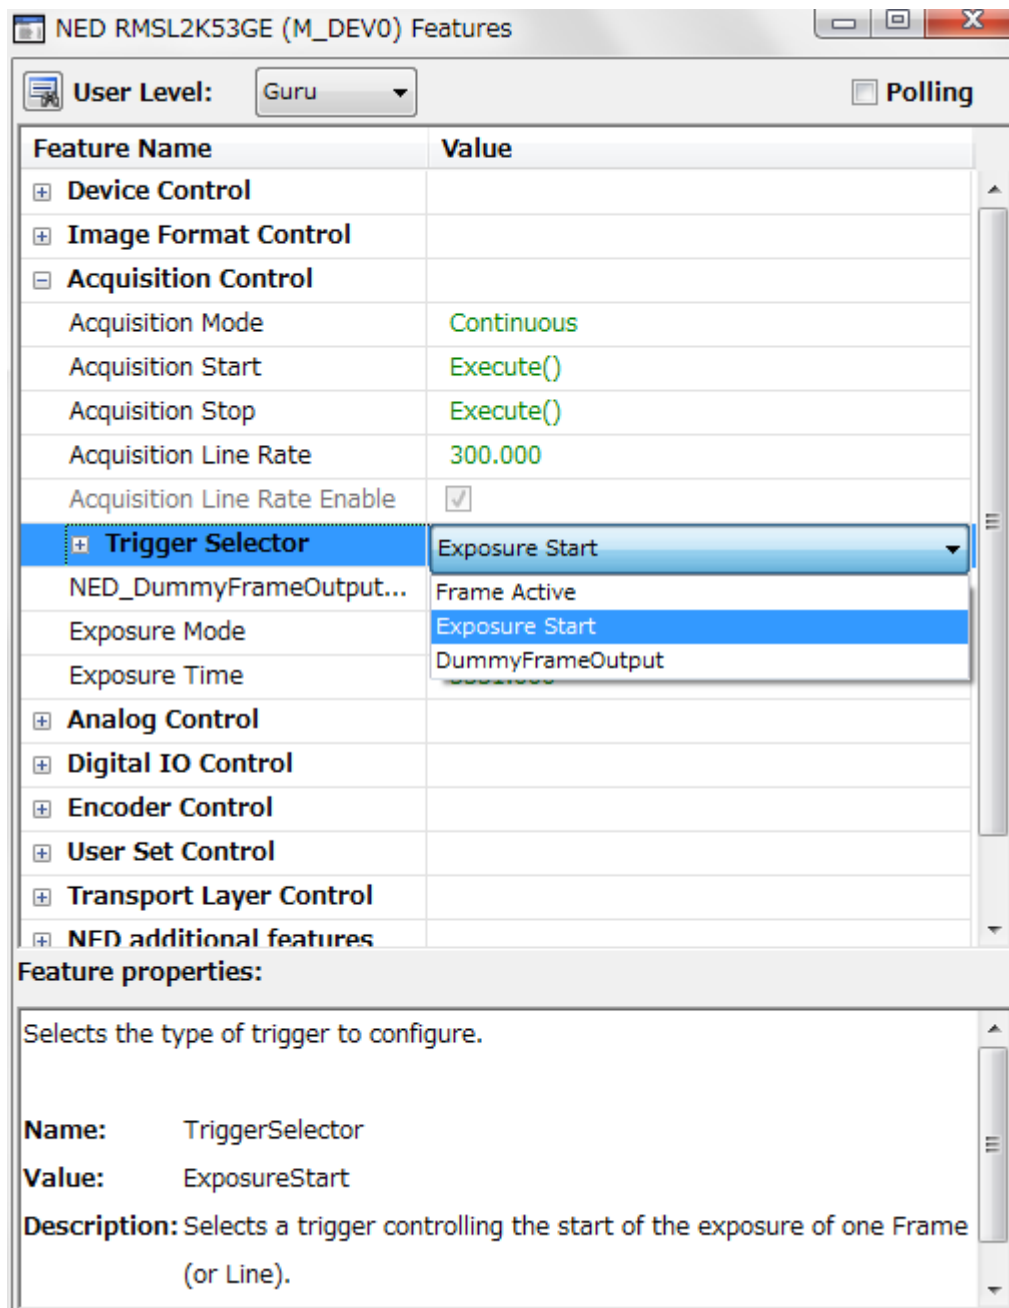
NED RMSL2K53GE (M_DEV0) Features

User Level: Guru

Polling

| Feature Name | Value |
|---|---|
| ⊞ Device Control | |
| ⊞ Image Format Control | |
| ⊟ Acquisition Control | |
| Acquisition Mode | Continuous |
| Acquisition Start | Execute() |
| Acquisition Stop | Execute() |
| Acquisition Line Rate | 300.000 |
| Acquisition Line Rate Enable | |
| ⊞ Trigger Selector | Exposure Start |
| NED_DummyFrameOutput... | Frame Active |
| Exposure Mode | Exposure Start |
| Exposure Time | DummyFrameOutput |
| ⊞ Analog Control | |
| ⊞ Digital IO Control | |
| ⊞ Encoder Control | |
| ⊞ User Set Control | |
| ⊞ Transport Layer Control | |
| ⊞ NED additional features | |

Feature properties:

Selects the type of trigger to configure.

Name: TriggerSelector

Value: ExposureStart

Description: Selects a trigger controlling the start of the exposure of one Frame (or Line).